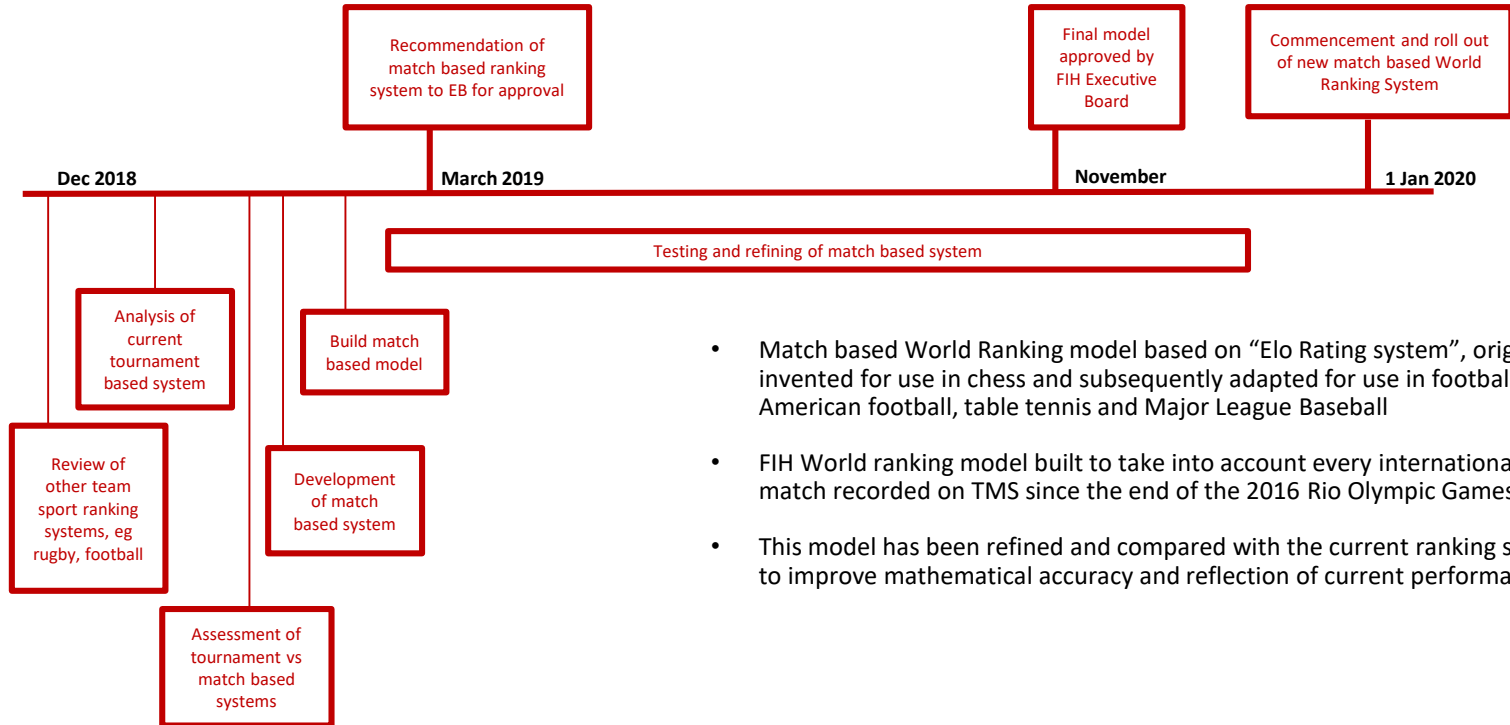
Recommendation of match based ranking system to EB for approval

Final model approved by FIH Executive Board

Commencement and roll out of new match based World Ranking System

Dec 2018

March 2019

November

1 Jan 2020

Testing and refining of match based system

Analysis of current tournament based system

Build match based model

Review of other team sport ranking systems, eg rugby, football

Development of match based system

Assessment of tournament vs match based systems

• Match based World Ranking model based on “Elo Rating system”, orig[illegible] invented for use in chess and subsequently adapted for use in footbal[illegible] American football, table tennis and Major League Baseball

• FIH World ranking model built to take into account every internationa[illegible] match recorded on TMS since the end of the 2016 Rio Olympic Game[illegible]

• This model has been refined and compared with the current ranking s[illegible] to improve mathematical accuracy and reflection of current performa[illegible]